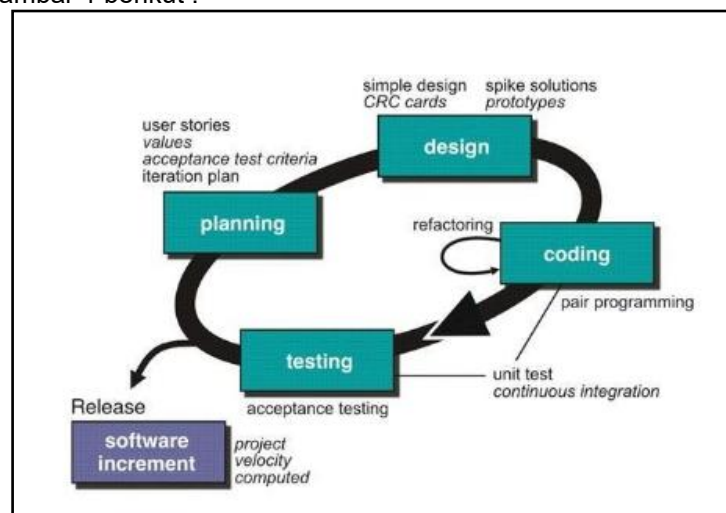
ambar 1 berikut :

simple design
CRC cards

spike solutions
prototypes

user stories
values
acceptance test criteria
iteration plan

design

planning

refactoring

coding

pair programming

testing

unit test
continuous integration

Release

acceptance testing

software increment

project
velocity
computed